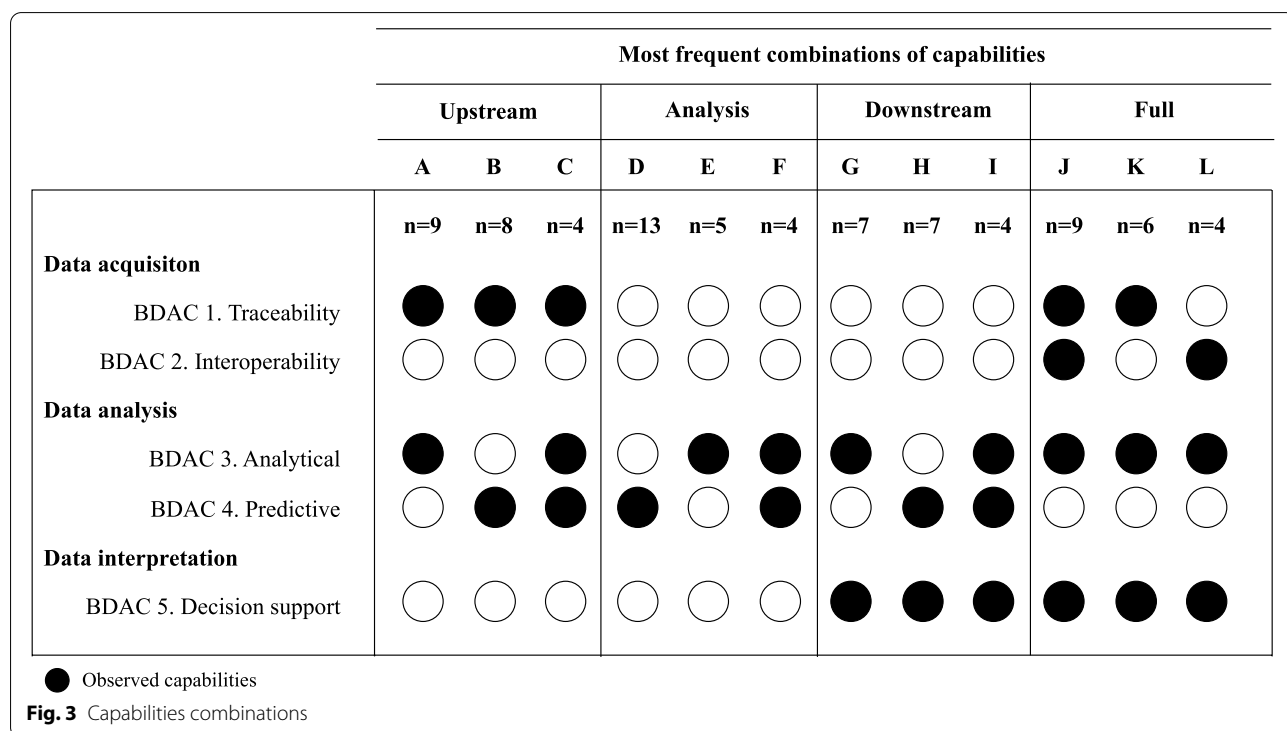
| | Most frequent combinations of capabilities | | | | | | | | | | | |
|---|---|---|---|---|---|---|---|---|---|---|---|---|
| | Upstream | | | Analysis | | | Downstream | | | Full | | |
| | A | B | C | D | E | F | G | H | I | J | K | L |
| | n=9 | n=8 | n=4 | n=13 | n=5 | n=4 | n=7 | n=7 | n=4 | n=9 | n=6 | n=4 |
| Data acquisiton | | | | | | | | | | | | |
| BDAC 1. Traceability | ● | ● | ● | ○ | ○ | ○ | ○ | ○ | ○ | ● | ● | ○ |
| BDAC 2. Interoperability | ○ | ○ | ○ | ○ | ○ | ○ | ○ | ○ | ○ | ● | ○ | ● |
| Data analysis | | | | | | | | | | | | |
| BDAC 3. Analytical | ● | ○ | ● | ○ | ● | ● | ● | ○ | ● | ● | ● | ● |
| BDAC 4. Predictive | ○ | ● | ● | ● | ○ | ● | ○ | ● | ● | ○ | ○ | ○ |
| Data interpretation | | | | | | | | | | | | |
| BDAC 5. Decision support | ○ | ○ | ○ | ○ | ○ | ○ | ● | ● | ● | ● | ● | ● |

● Observed capabilities

Fig. 3 Capabilities combinations